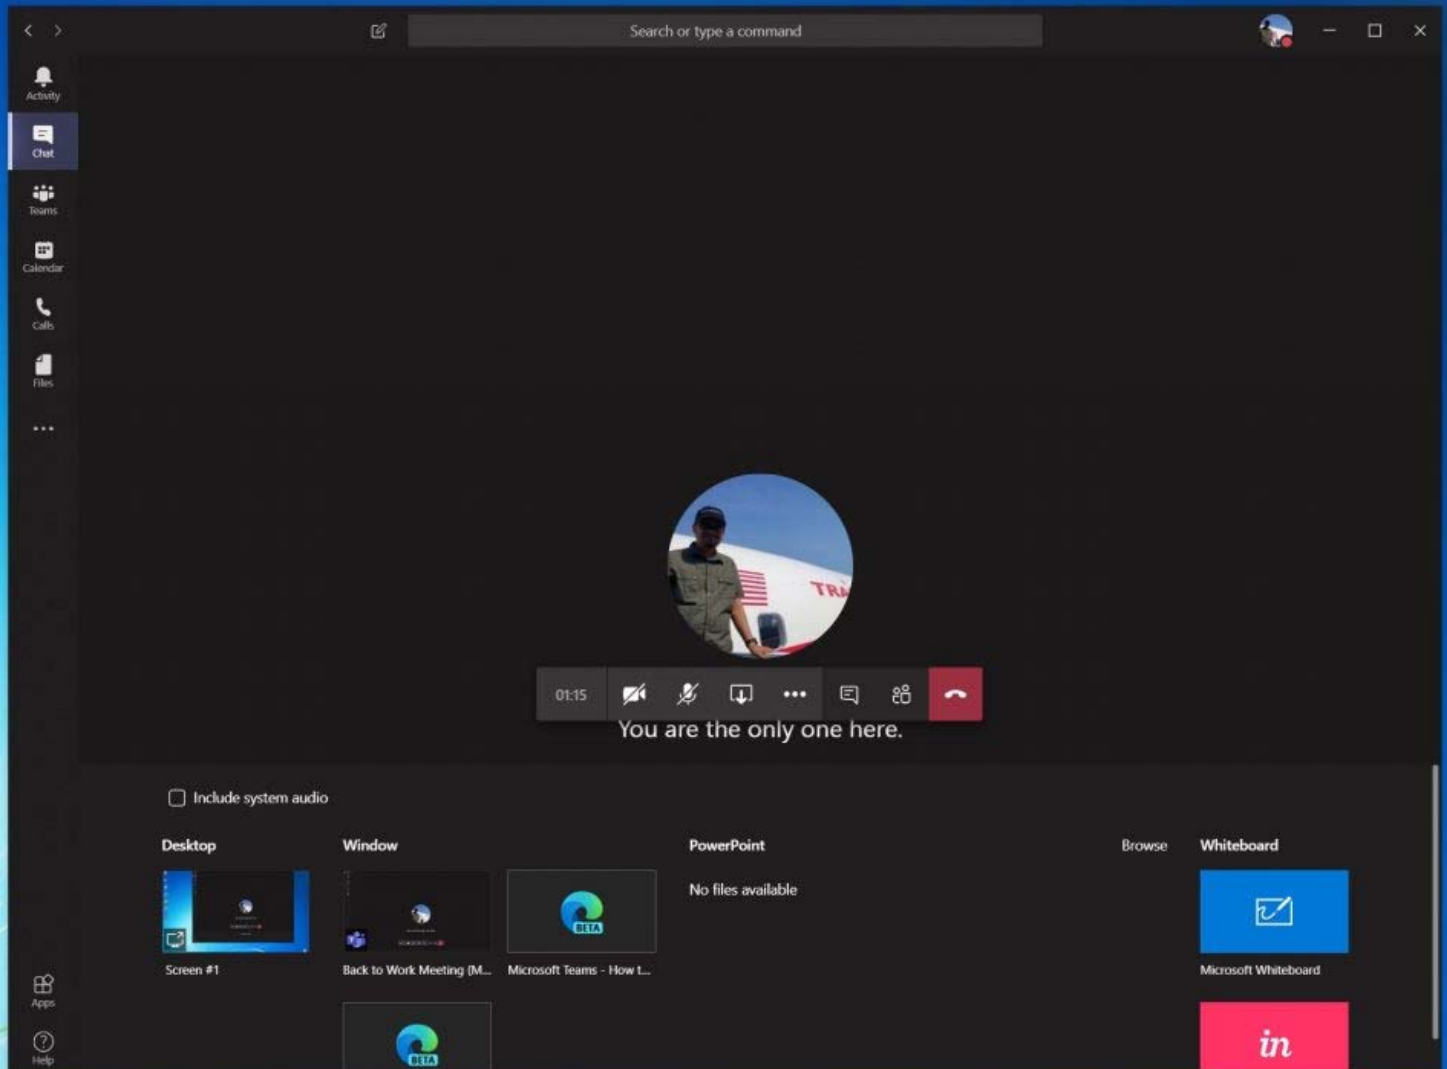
Search or type a command

Activity
Chat
Teams
Calendar
Calls
Files
...

TRA

01:15

You are the only one here.

Include system audio

Desktop

Screen #1

Window

Back to Work Meeting (M...

BETA

Microsoft Teams - How t...

BETA

PowerPoint

No files available

Browse

Whiteboard

Microsoft Whiteboard

in

Apps
Help